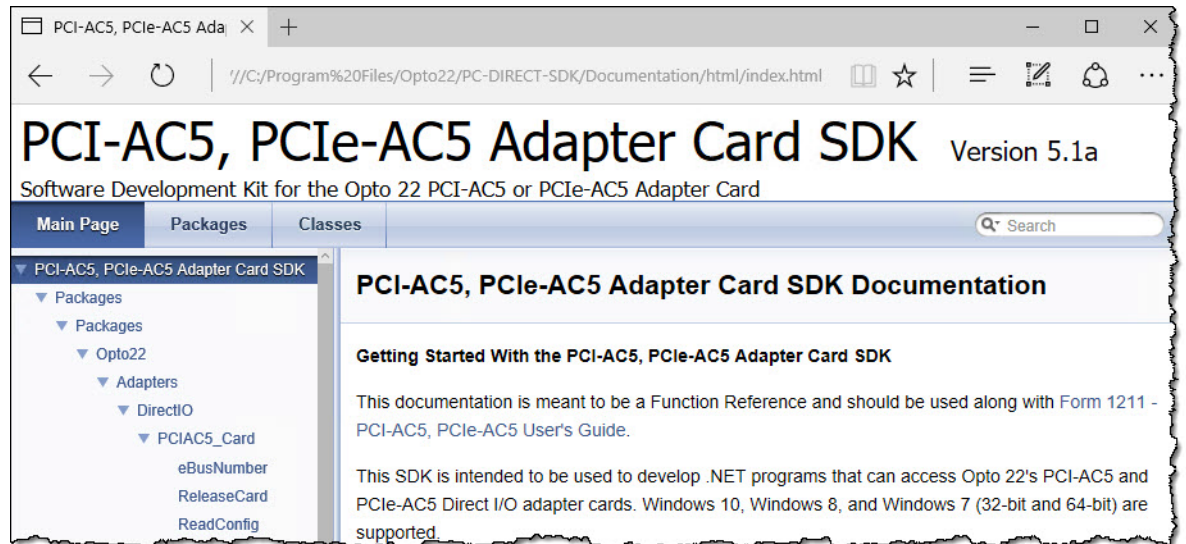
PCI-AC5, PCIe-AC5 Ada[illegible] ×  +

— □ ×

← → ↻ | '//C:/Program%20Files/Opto22/PC-DIRECT-SDK/Documentation/html/index.html

PCI-AC5, PCIe-AC5 Adapter Card SDK Version 5.1a

Software Development Kit for the Opto 22 PCI-AC5 or PCIe-AC5 Adapter Card

Main Page | Packages | Classes

Search

▼ PCI-AC5, PCIe-AC5 Adapter Card SDK
▼ Packages
▼ Packages
▼ Opto22
▼ Adapters
▼ DirectIO
▼ PCIAC5_Card
eBusNumber
ReleaseCard
ReadConfig

PCI-AC5, PCIe-AC5 Adapter Card SDK Documentation

Getting Started With the PCI-AC5, PCIe-AC5 Adapter Card SDK

This documentation is meant to be a Function Reference and should be used along with Form 1211 - PCI-AC5, PCIe-AC5 User's Guide.

This SDK is intended to be used to develop .NET programs that can access Opto 22's PCI-AC5 and PCIe-AC5 Direct I/O adapter cards. Windows 10, Windows 8, and Windows 7 (32-bit and 64-bit) are supported.